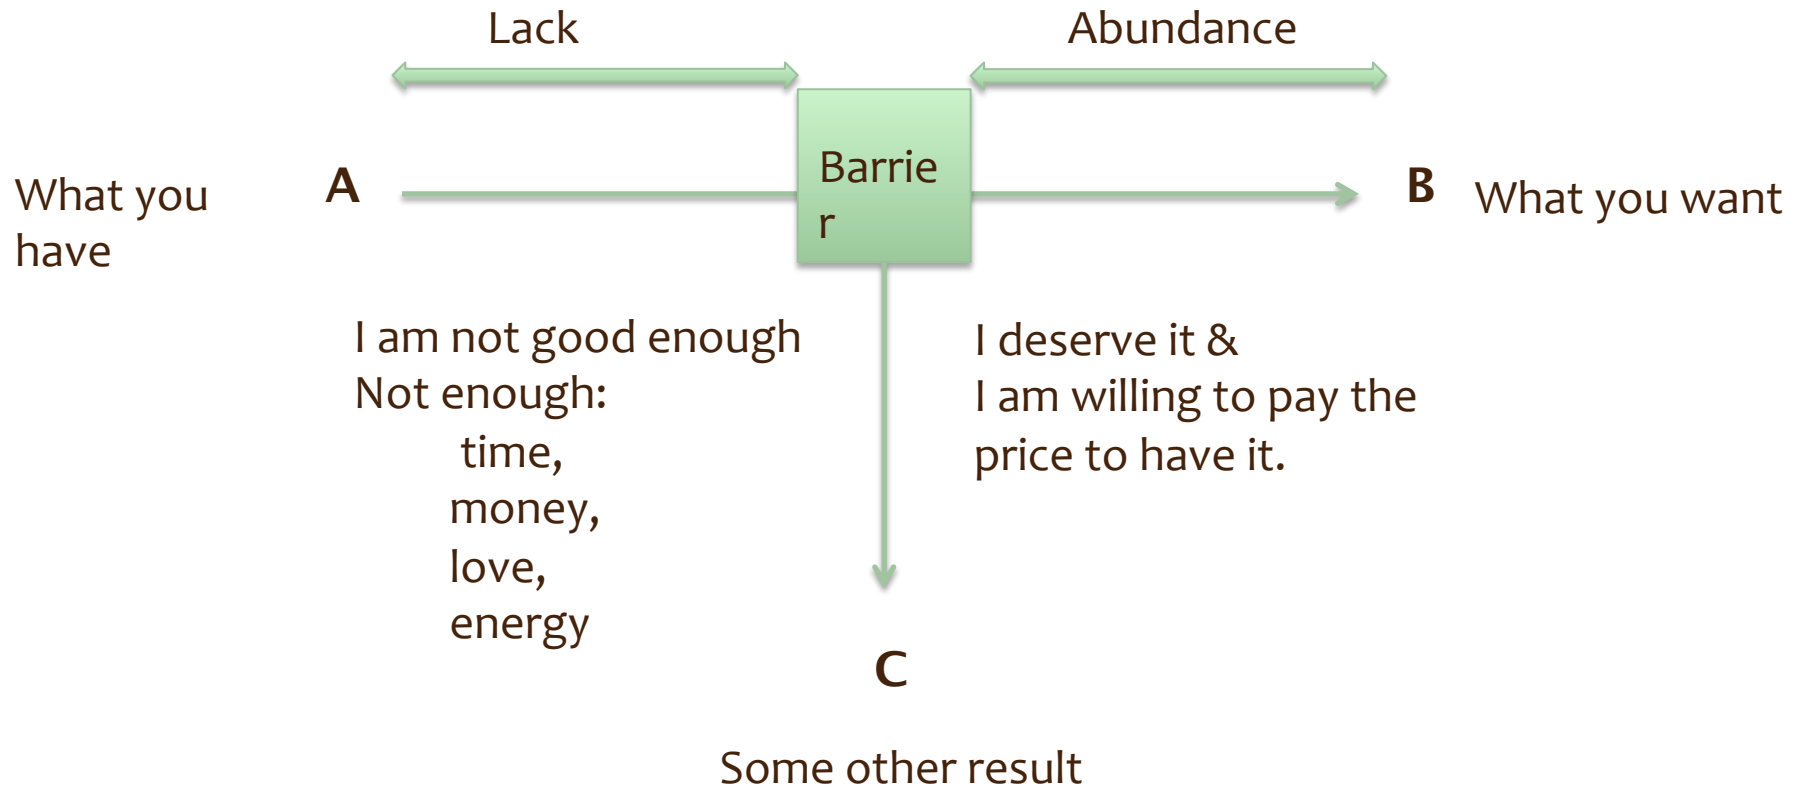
Lack

Abundance

What you have

A

Barrie
r

B

What you want

I am not good enough
Not enough:
time,
money,
love,
energy

I deserve it &
I am willing to pay the price to have it.

C

Some other result